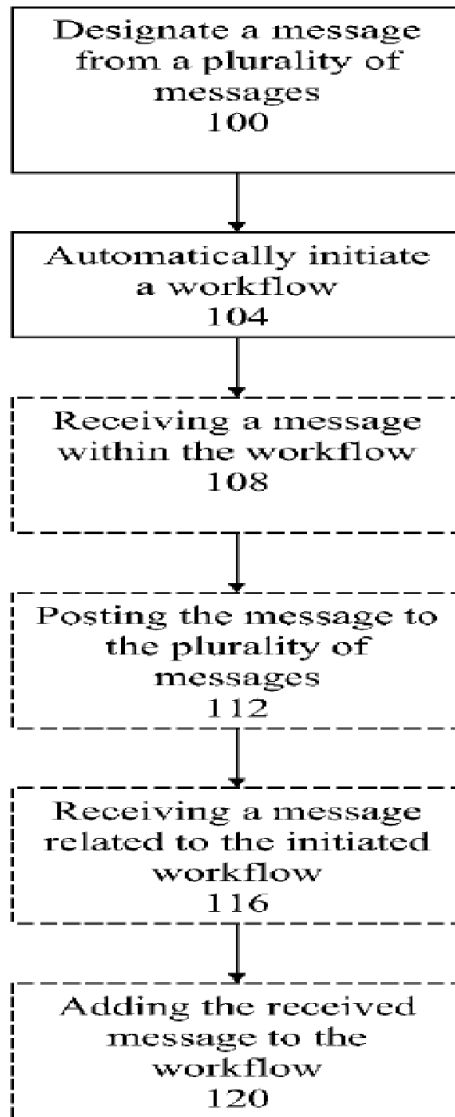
Designate a message from a plurality of messages
100

Automatically initiate a workflow
104

Receiving a message within the workflow
108

Posting the message to the plurality of messages
112

Receiving a message related to the initiated workflow
116

Adding the received message to the workflow
120